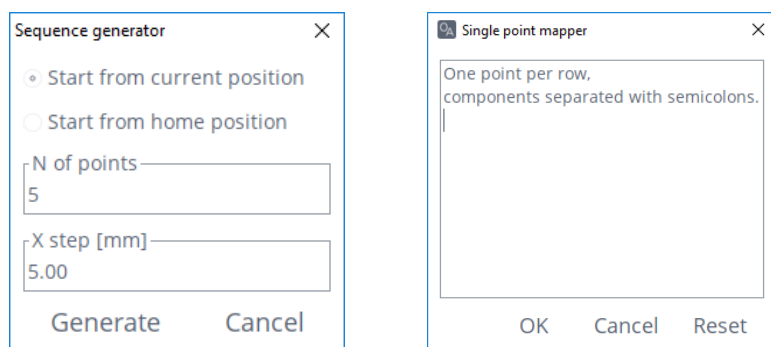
Sequence generator ✕

Start from current position

Start from home position

N of points

5

X step [mm]

5.00

Generate Cancel

Single point mapper ✕

One point per row,
components separated with semicolons.

OK Cancel Reset